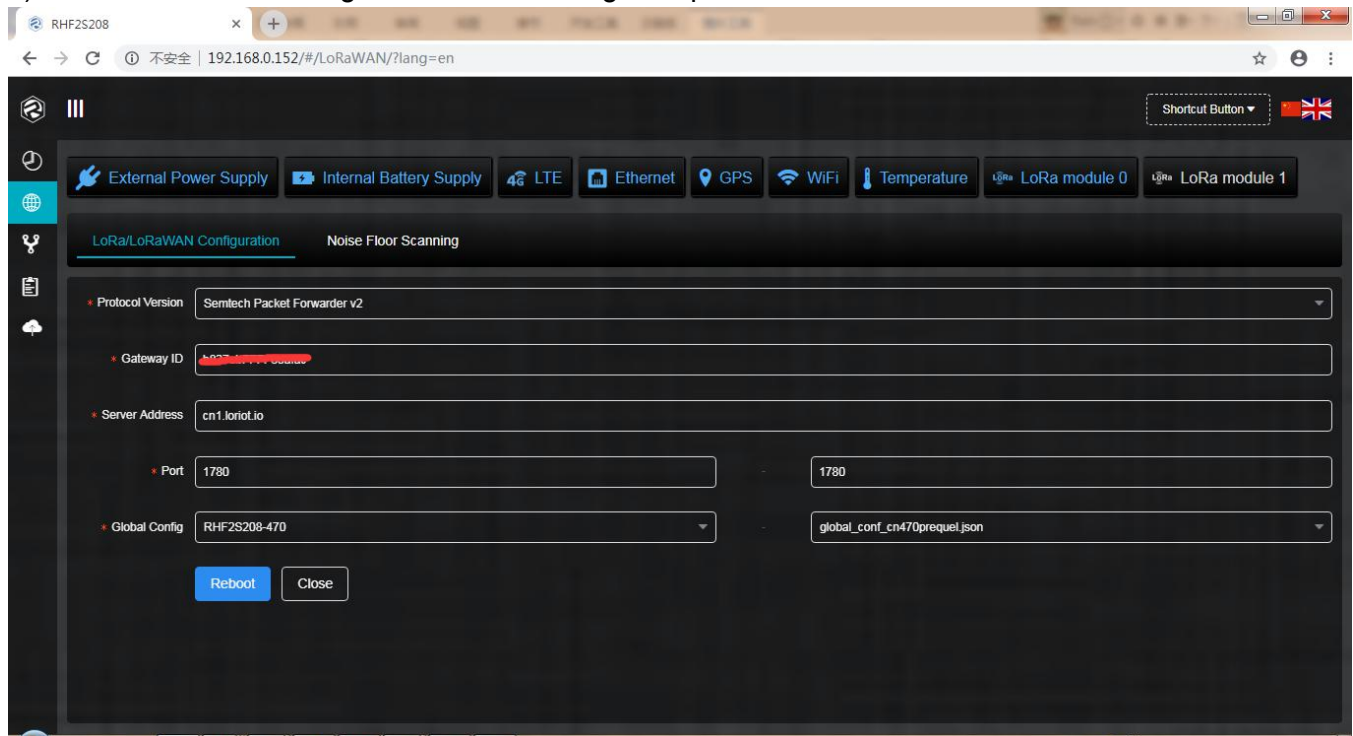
RHF2S208

不安全 | 192.168.0.152/#/LoRaWAN/?lang=en

Shortcut Button

External Power Supply
Internal Battery Supply
4G LTE
Ethernet
GPS
WiFi
Temperature
LoRa module 0
LoRa module 1

LoRa/LoRaWAN Configuration
Noise Floor Scanning

* Protocol Version: Semtech Packet Forwarder v2

* Gateway ID: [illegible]

* Server Address: cn1.loriot.io

* Port: 1780 - 1780

* Global Config: RHF2S208-470 - global_conf_cn470prequel.json

Reboot
Close